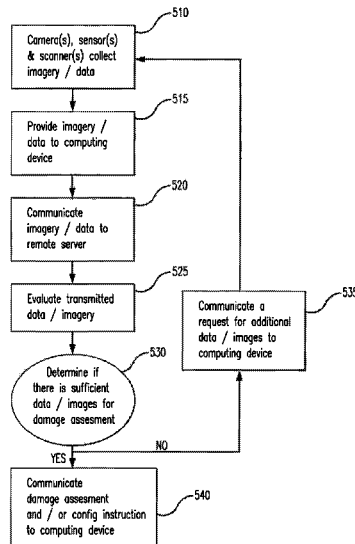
510

Camera(s), sensor(s) & scanner(s) collect imagery / data

515

Provide imagery / data to computing device

520

Communicate imagery / data to remote server

525

Evaluate transmitted data / imagery

530

Determine if there is sufficient data / images for damage assesment

NO

YES

535

Communicate a request for additional data / images to computing device

540

Communicate damage assesment and / or config instruction to computing device